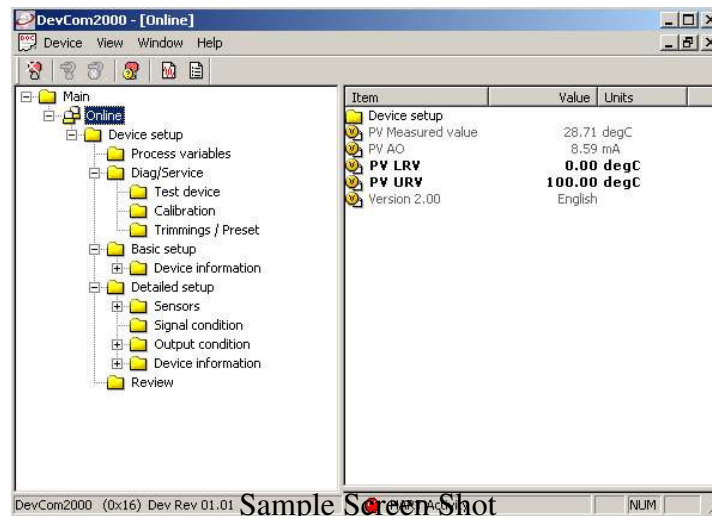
DevCom2000 - [Online]

Device View Window Help

Main
Online
Device setup
Process variables
Diag/Service
Test device
Calibration
Trimmings / Preset
Basic setup
Device information
Detailed setup
Sensors
Signal condition
Output condition
Device information
Review

| Item | Value | Units |
|---|---|---|
| Device setup | | |
| PV Measured value | 28.71 | degC |
| PV AO | 8.59 | mA |
| PV LRV | 0.00 | degC |
| PV URV | 100.00 | degC |
| Version 2.00 | English | |

DevCom2000 (0x16) Dev Rev 01.01 Sample Screen Shot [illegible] NUM